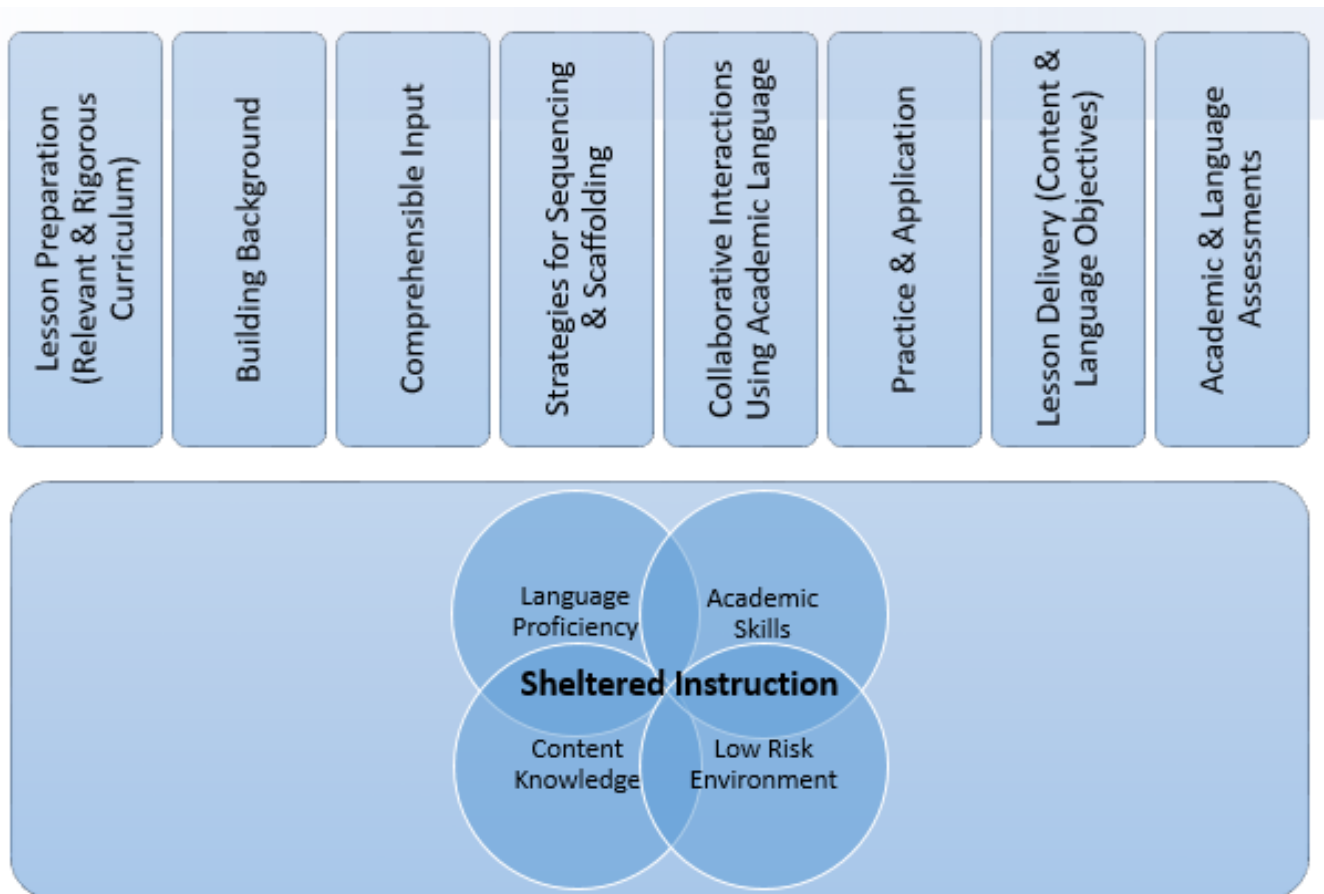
Lesson Preparation (Relevant & Rigorous Curriculum)

Building Background

Comprehensible Input

Strategies for Sequencing & Scaffolding

Collaborative Interactions Using Academic Language

Practice & Application

Lesson Delivery (Content & Language Objectives)

Academic & Language Assessments

Language Proficiency

Academic Skills

Sheltered Instruction

Content Knowledge

Low Risk Environment